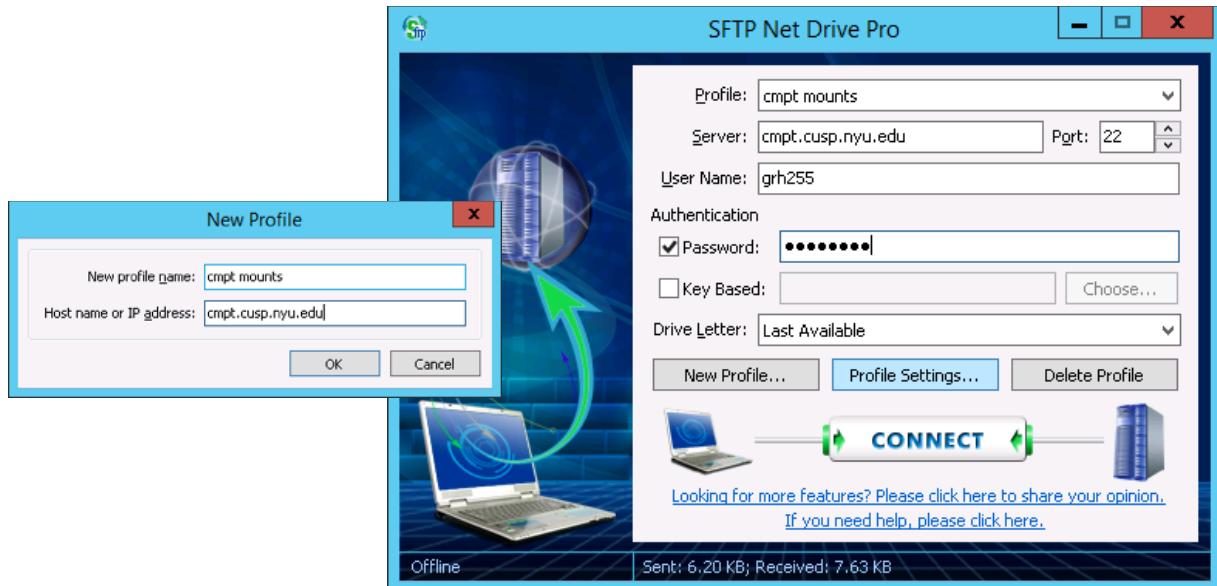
New Profile

New profile name: cmpt mounts

Host name or IP address: cmpt.cusp.nyu.edu

OK Cancel

SFTP Net Drive Pro

Profile: cmpt mounts

Server: cmpt.cusp.nyu.edu Port: 22

User Name: grh255

Authentication

Password: ••••••••

Key Based: Choose...

Drive Letter: Last Available

New Profile... Profile Settings... Delete Profile

CONNECT

Looking for more features? Please click here to share your opinion.

If you need help, please click here.

Offline Sent: 6.20 KB; Received: 7.63 KB